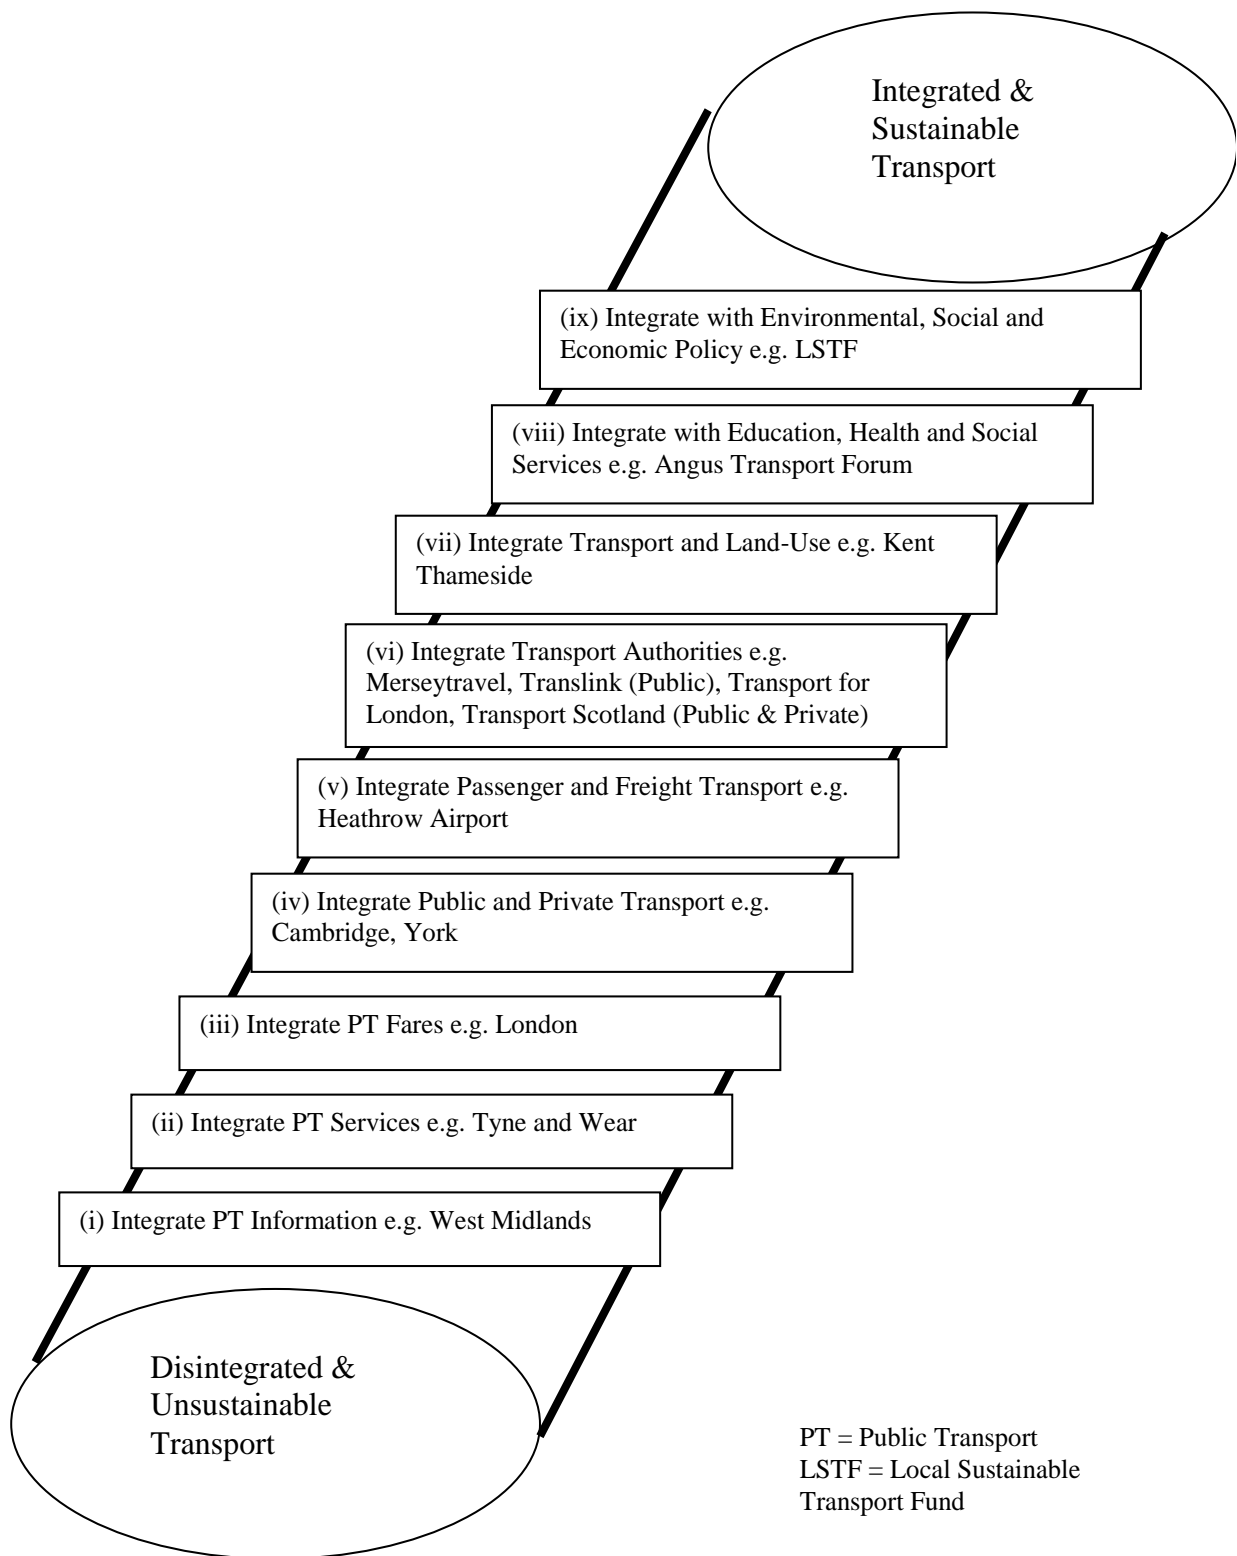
Integrated & Sustainable Transport

(ix) Integrate with Environmental, Social and Economic Policy e.g. LSTF

(viii) Integrate with Education, Health and Social Services e.g. Angus Transport Forum

(vii) Integrate Transport and Land-Use e.g. Kent Thameside

(vi) Integrate Transport Authorities e.g. Merseytravel, Translink (Public), Transport for London, Transport Scotland (Public & Private)

(v) Integrate Passenger and Freight Transport e.g. Heathrow Airport

(iv) Integrate Public and Private Transport e.g. Cambridge, York

(iii) Integrate PT Fares e.g. London

(ii) Integrate PT Services e.g. Tyne and Wear

(i) Integrate PT Information e.g. West Midlands

Disintegrated & Unsustainable Transport

PT = Public Transport
LSTF = Local Sustainable Transport Fund